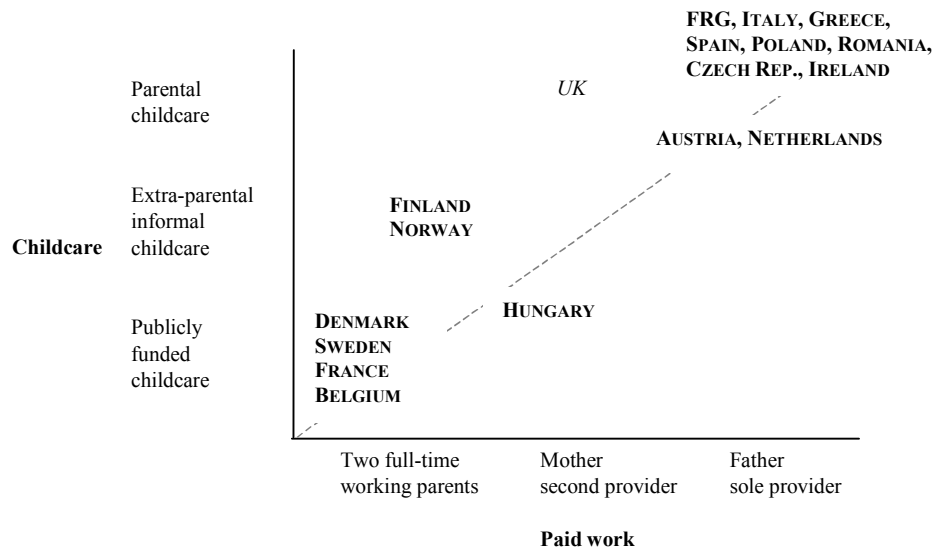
FRG, ITALY, GREECE, SPAIN, POLAND, ROMANIA, CZECH REP., IRELAND

Parental childcare

UK

AUSTRIA, NETHERLANDS

Extra-parental informal childcare

FINLAND
NORWAY

Childcare

Publicly funded childcare

DENMARK
SWEDEN
FRANCE
BELGIUM

HUNGARY

Two full-time working parents

Mother second provider

Father sole provider

Paid work